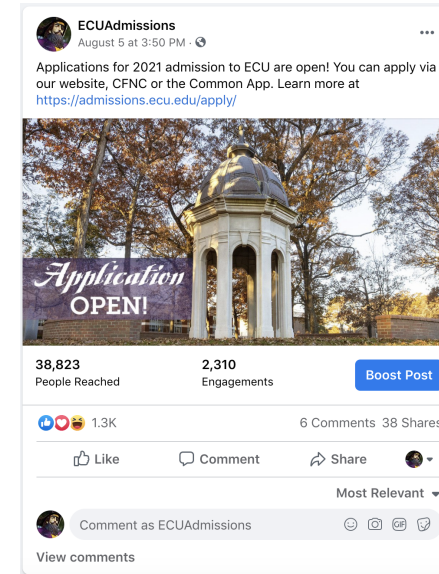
ECUAdmissions
August 5 at 3:50 PM ·

Applications for 2021 admission to ECU are open! You can apply via our website, CFNC or the Common App. Learn more at https://admissions.ecu.edu/apply/

Application OPEN!

38,823
People Reached

2,310
Engagements

Boost Post

1.3K

6 Comments 38 Shares

Like

Comment

Share

Most Relevant

Comment as ECUAdmissions

GIF

View comments